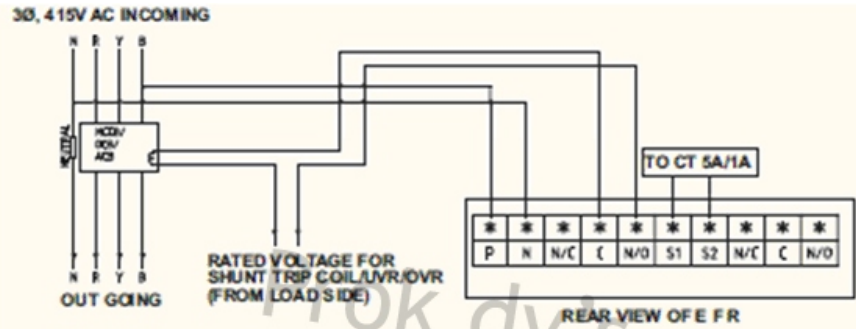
3Ø, 415V AC INCOMING

N R Y B

NEUTRAL

MCCB/ ELCB/ ACB

E

TO CT 5A/1A

| * | * | * | * | * | * | * | * | * | * |
|---|---|---|---|---|---|---|---|---|---|
| P | N | N/C | C | N/O | S1 | S2 | N/C | C | N/O |

N R Y B

OUT GOING

RATED VOLTAGE FOR SHUNT TRIP COIL/UVR/OVR (FROM LOAD SIDE)

REAR VIEW OF E F R

Prok dv's